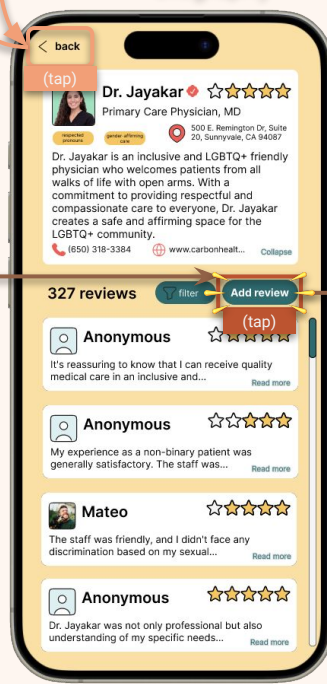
< back

(tap)

Dr. Jayakar

Primary Care Physician, MD

respected pronouns

gender affirming care

500 E. Remington Dr, Suite 20, Sunnyvale, CA 94087

Dr. Jayakar is an inclusive and LGBTQ+ friendly physician who welcomes patients from all walks of life with open arms. With a commitment to providing respectful and compassionate care to everyone, Dr. Jayakar creates a safe and affirming space for the LGBTQ+ community.

(650) 318-3384

www.carbonhealt...

Collapse

327 reviews

filter

Add review

(tap)

Anonymous

It's reassuring to know that I can receive quality medical care in an inclusive and...

Read more

Anonymous

My experience as a non-binary patient was generally satisfactory. The staff was...

Read more

Mateo

The staff was friendly, and I didn't face any discrimination based on my sexual...

Read more

Anonymous

Dr. Jayakar was not only professional but also understanding of my specific needs...

Read more